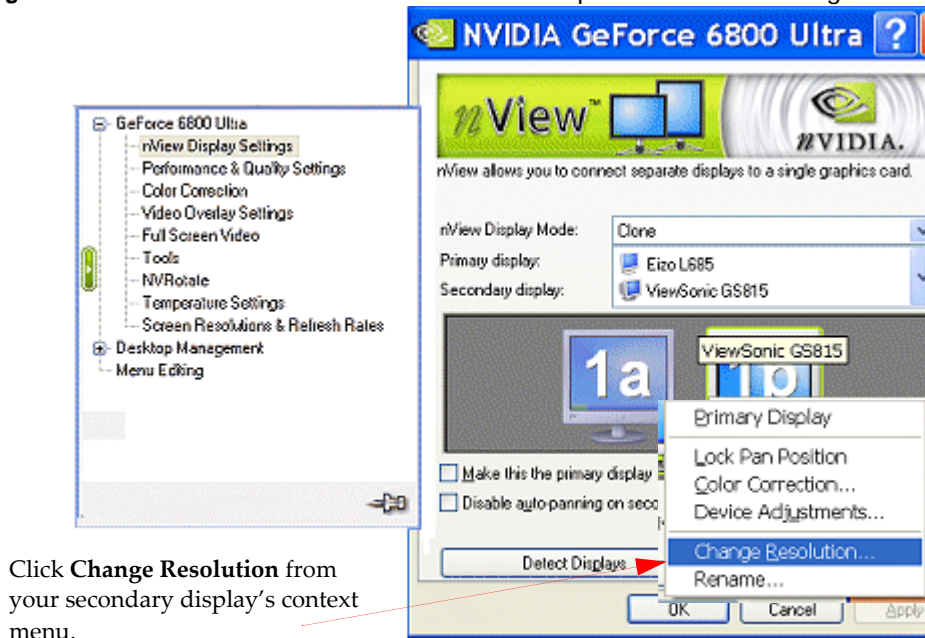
NVIDIA GeForce 6800 Ultra

GeForce 6800 Ultra
nView Display Settings
Perfomance & Quality Settings
Color Correction
Video Overlay Settings
Full Screen Video
Tools
NVRotate
Temperature Settings
Screen Resolutions & Refresh Rates
Desktop Management
Menu Editing

nView™ nVIDIA.

nView allows you to connect separate displays to a single graphics card.

nView Display Mode: Clone
Primary display: Eizo L685
Secondary display: ViewSonic GS815

1a 1b
ViewSonic GS815

Primary Display
Lock Pan Position
Color Correction...
Device Adjustments...
Change Resolution...
Rename...

Make this the primary display
Disable auto-panning on seco

Detect Displays
OK Cancel Apply

Click **Change Resolution** from your secondary display's context menu.